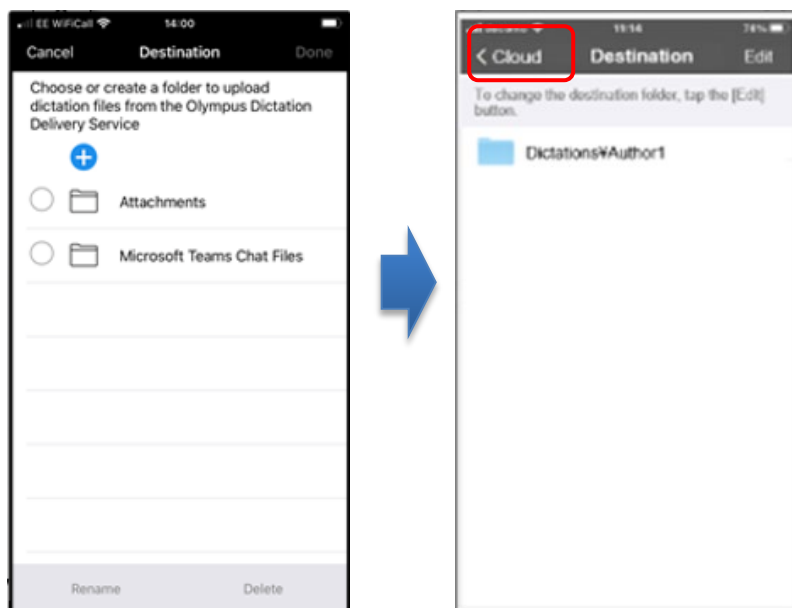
EE WiFiCall 14:00

Cancel Destination Done

Choose or create a folder to upload dictation files from the Olympus Dictation Delivery Service

Attachments

Microsoft Teams Chat Files

Rename Delete

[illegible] 15:14 74%

< Cloud Destination Edit

To change the destination folder, tap the [Edit] button.

Dictations¥Author1